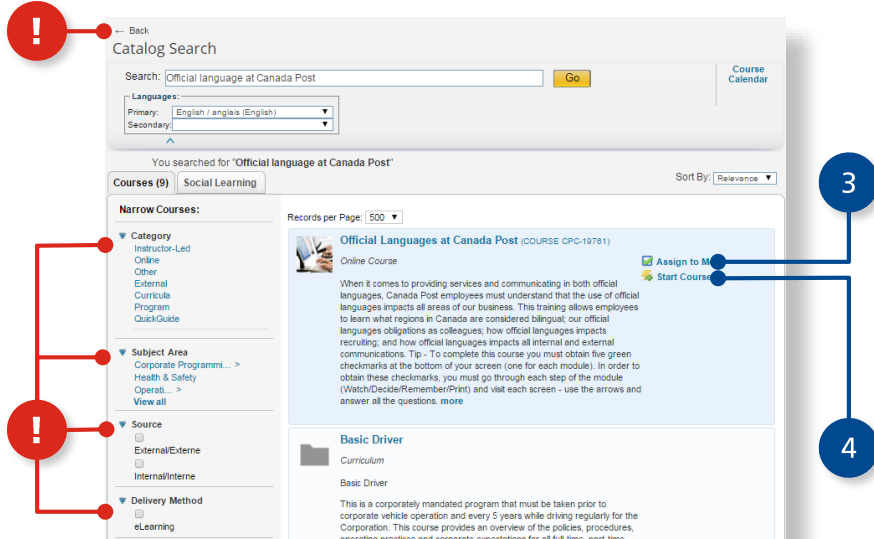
!

← Back

Catalog Search

Search: Official language at Canada Post Go

Course Calendar

Languages:
Primary: English / anglais (English)
Secondary:

You searched for "Official language at Canada Post"

Courses (9) Social Learning

Sort By: Relevance

Narrow Courses:

Category
Instructor-Led
Online
Other
External
Curricula
Program
QuickGuide

Subject Area
Corporate Programmi... >
Health & Safety
Operati... >
View all

Source
External/Externe
Internal/Interne

Delivery Method
eLearning

!

Records per Page: 500

Official Languages at Canada Post (COURSE CPC-19761)

Online Course

Assign to M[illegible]

Start Course

3

4

When it comes to providing services and communicating in both official languages, Canada Post employees must understand that the use of official languages impacts all areas of our business. This training allows employees to learn what regions in Canada are considered bilingual; our official languages obligations as colleagues; how official languages impacts recruiting; and how official languages impacts all internal and external communications. Tip - To complete this course you must obtain five green checkmarks at the bottom of your screen (one for each module). In order to obtain these checkmarks, you must go through each step of the module (Watch/Decide/Remember/Print) and visit each screen - use the arrows and answer all the questions. more

Basic Driver

Curriculum

Basic Driver

This is a corporately mandated program that must be taken prior to corporate vehicle operation and every 5 years while driving regularly for the Corporation. This course provides an overview of the policies, procedures, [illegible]